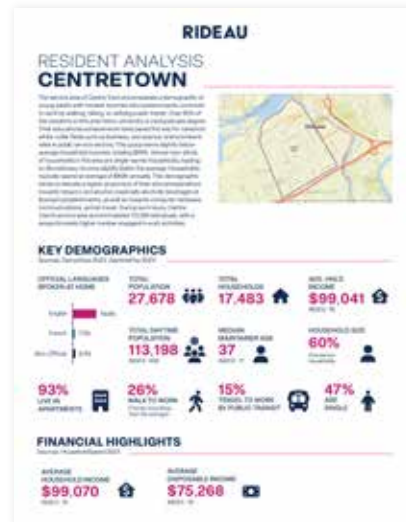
RIDEAU

RESIDENT ANALYSIS
CENTRETOWN

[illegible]

KEY DEMOGRAPHICS

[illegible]

OFFICIAL LANGUAGES SPOKEN AT HOME

English
French
Non-Official

TOTAL POPULATION
27,678

TOTAL HOUSEHOLDS
17,483

AVG. HHLD INCOME
$99,041

TOTAL DAYTIME POPULATION
113,198

MEDIAN MAINTAINER AGE
37

HOUSEHOLD SIZE
60%

93%
LIVE IN APARTMENTS

26%
WALK TO WORK

15%
TRAVEL TO WORK BY PUBLIC TRANSIT

47%
ARE SINGLE

FINANCIAL HIGHLIGHTS

AVERAGE HOUSEHOLD INCOME
$99,070

AVERAGE DISPOSABLE INCOME
$75,268